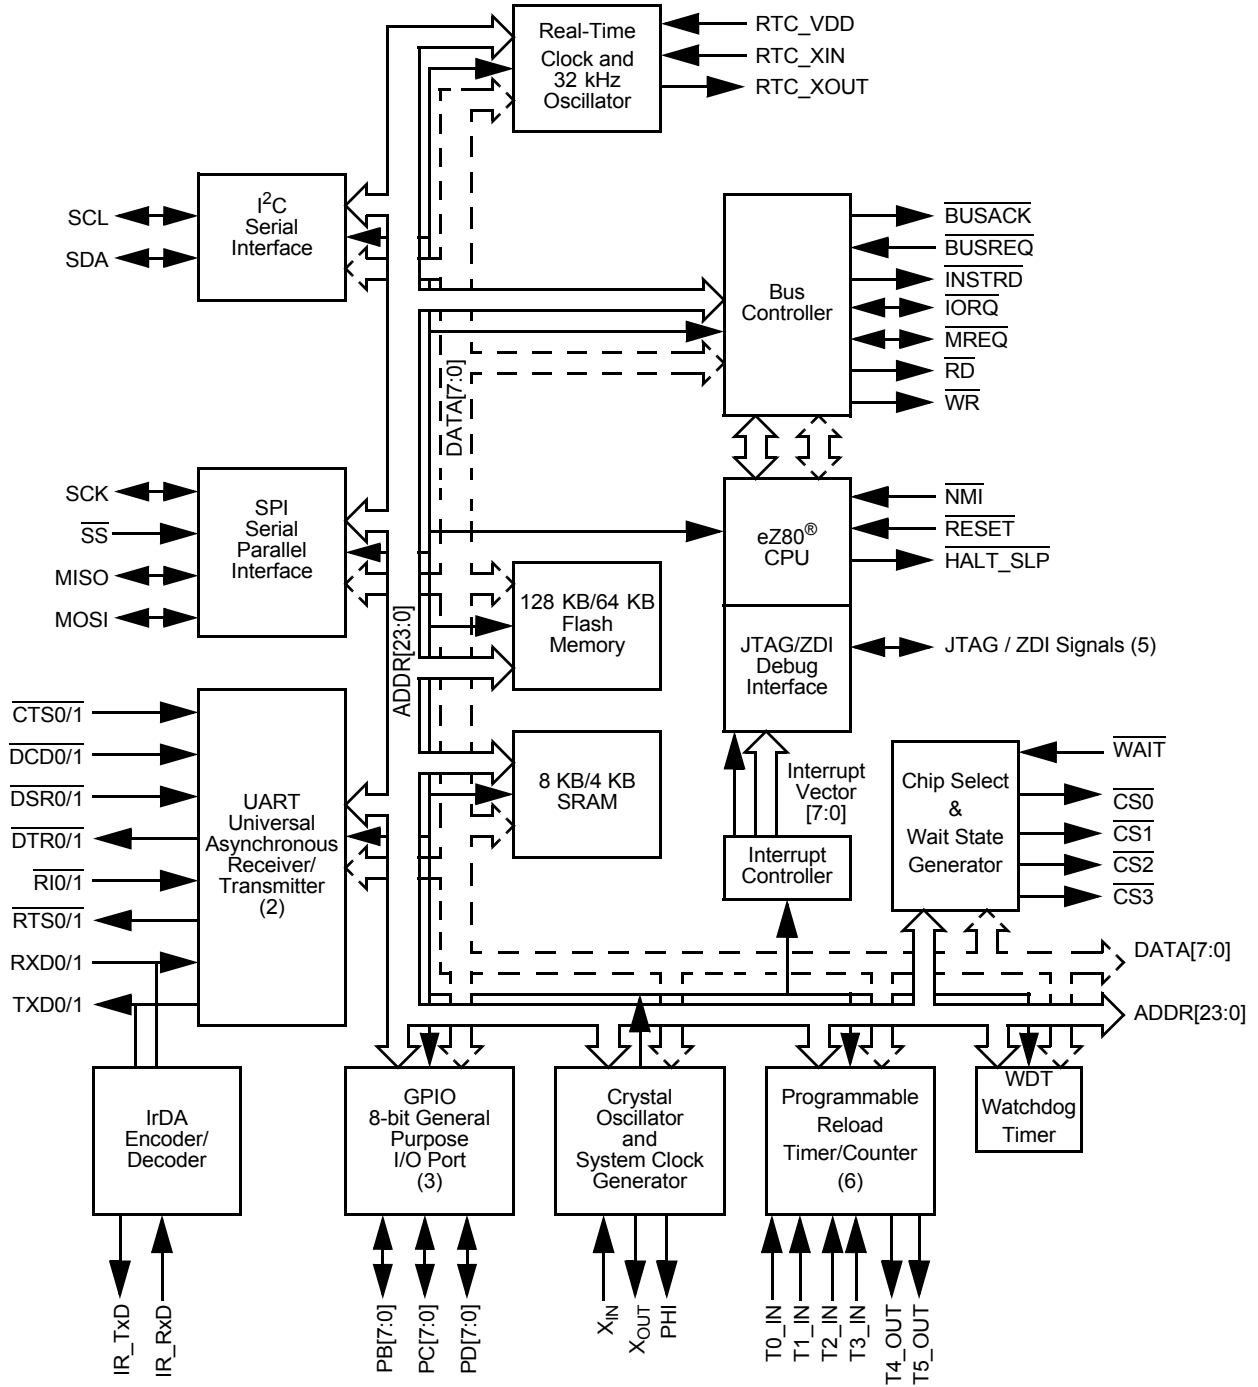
Real-Time Clock and 32 kHz Oscillator

RTC_VDD
RTC_XIN
RTC_XOUT

SCL
SDA

$I^2C$ Serial Interface

Bus Controller

$\overline{BUSACK}$
$\overline{BUSREQ}$
$\overline{INSTRD}$
$\overline{IORQ}$
$\overline{MREQ}$
$\overline{RD}$
$\overline{WR}$

DATA[7:0]

SCK
$\overline{SS}$
MISO
MOSI

SPI Serial Parallel Interface

eZ80® CPU

$\overline{NMI}$
$\overline{RESET}$
$\overline{HALT\_SLP}$

128 KB/64 KB Flash Memory

JTAG/ZDI Debug Interface

JTAG / ZDI Signals (5)

ADDR[23:0]

$\overline{CTS0/1}$
$\overline{DCD0/1}$
$\overline{DSR0/1}$
$\overline{DTR0/1}$
$\overline{RI0/1}$
$\overline{RTS0/1}$
RXD0/1
TXD0/1

UART Universal Asynchronous Receiver/ Transmitter (2)

8 KB/4 KB SRAM

Interrupt Vector [7:0]

Interrupt Controller

Chip Select & Wait State Generator

$\overline{WAIT}$
$\overline{CS0}$
$\overline{CS1}$
$\overline{CS2}$
$\overline{CS3}$

DATA[7:0]
ADDR[23:0]

IrDA Encoder/ Decoder

GPIO 8-bit General Purpose I/O Port (3)

Crystal Oscillator and System Clock Generator

Programmable Reload Timer/Counter (6)

WDT Watchdog Timer

IR_TxD
IR_RxD
PB[7:0]
PC[7:0]
PD[7:0]
$X_{IN}$
$X_{OUT}$
PHI
T0_IN
T1_IN
T2_IN
T3_IN
T4_OUT
T5_OUT